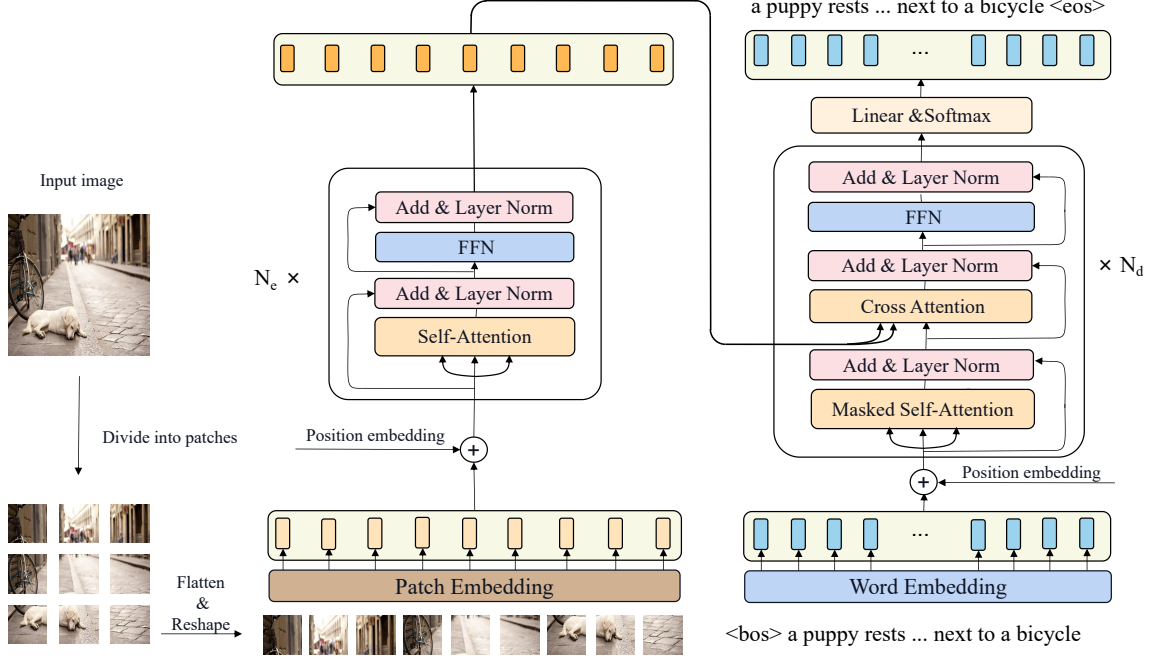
a puppy rests ... next to a bicycle <eos>

Input image

Divide into patches

Flatten & Reshape

$N_e$ ×

Add & Layer Norm

FFN

Add & Layer Norm

Self-Attention

Position embedding

Patch Embedding

...

Linear &Softmax

Add & Layer Norm

FFN

Add & Layer Norm

Cross Attention

Add & Layer Norm

Masked Self-Attention

× $N_d$

Position embedding

...

Word Embedding

<bos> a puppy rests ... next to a bicycle